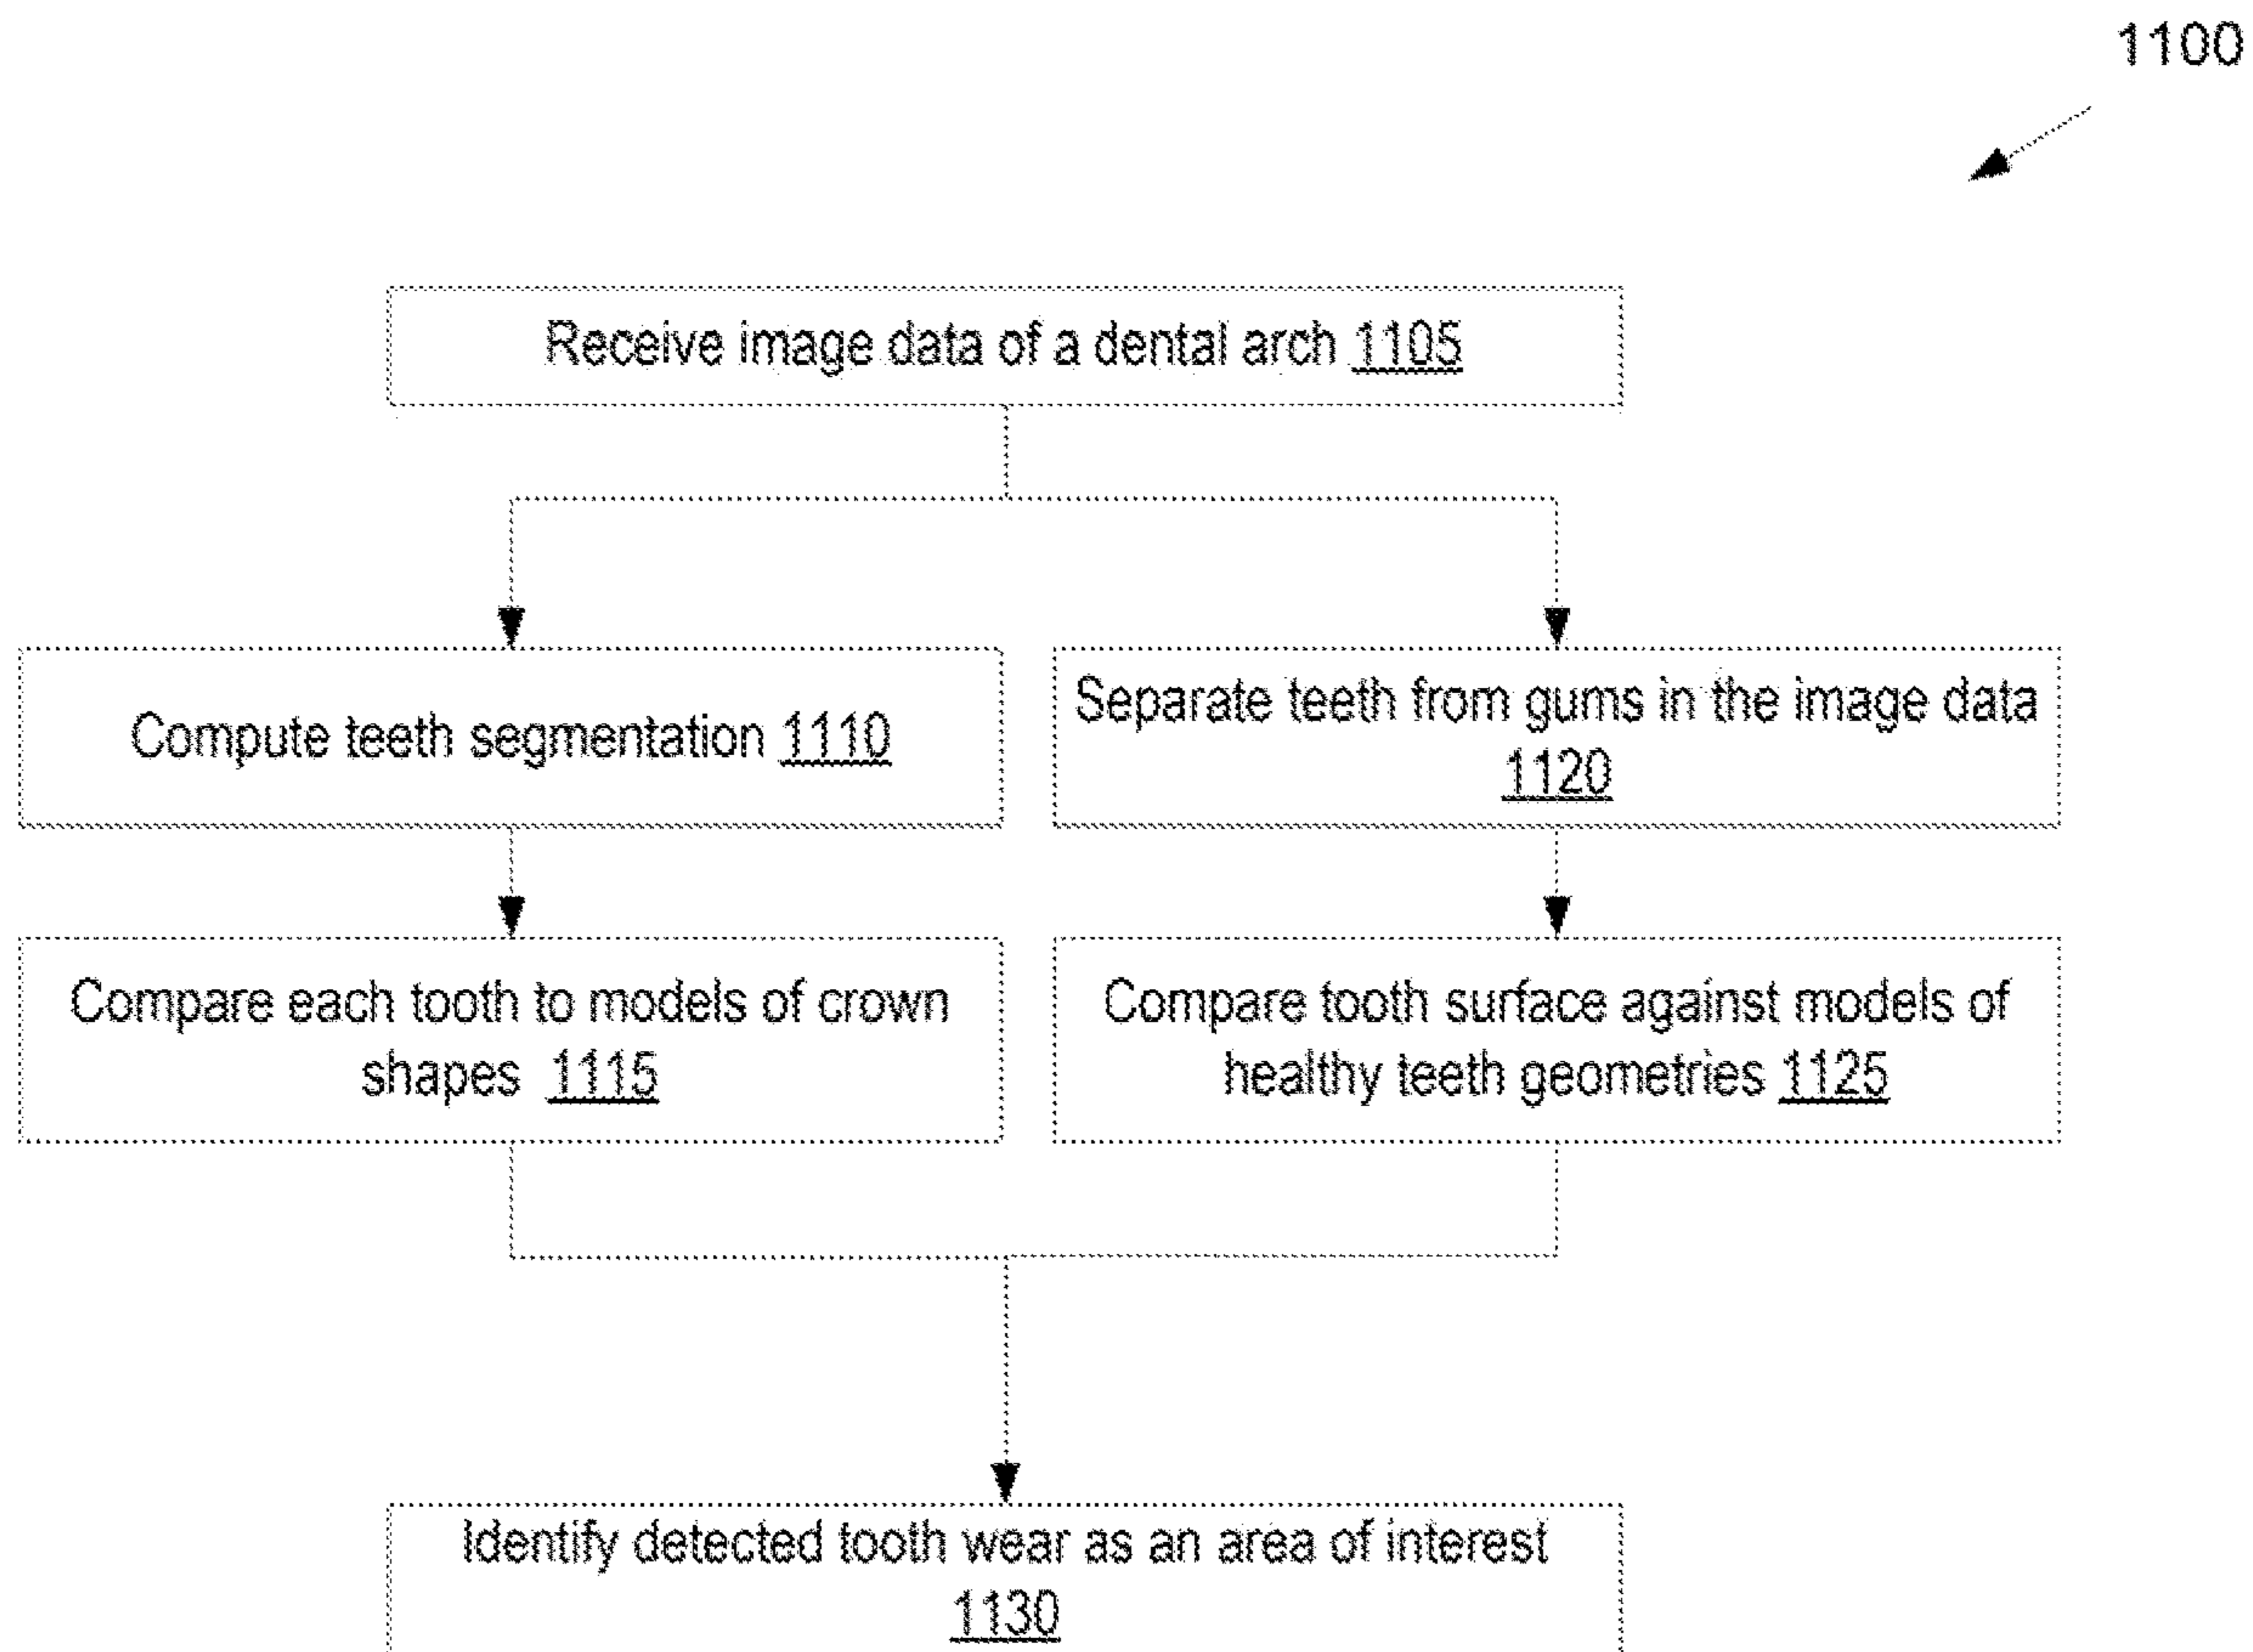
1100

Receive image data of a dental arch 1105

Compute teeth segmentation 1110

Separate teeth from gums in the image data 1120

Compare each tooth to models of crown shapes 1115

Compare tooth surface against models of healthy teeth geometries 1125

Identify detected tooth wear as an area of interest 1130